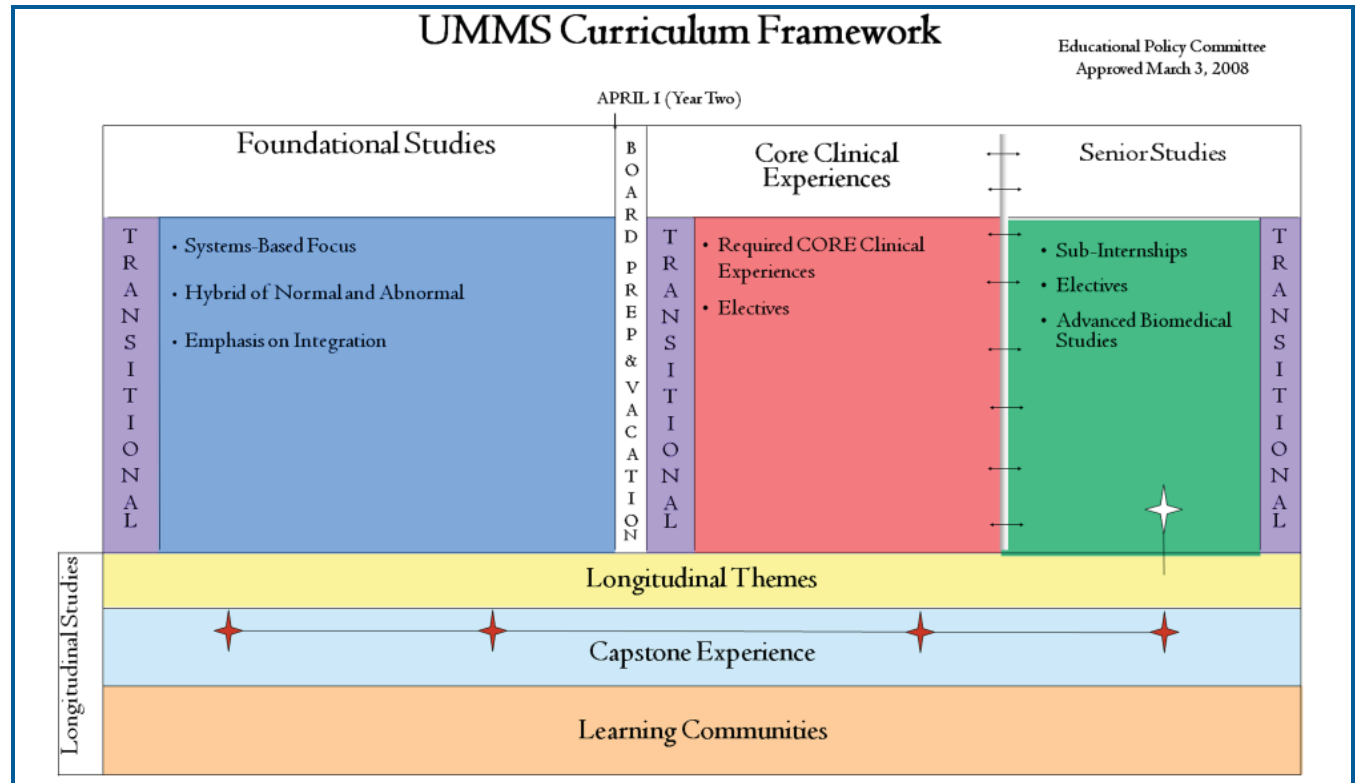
UMMS Curriculum Framework

Educational Policy Committee
Approved March 3, 2008

APRIL 1 (Year Two)

Foundational Studies

BOARD PREP & VACATION

Core Clinical Experiences

Senior Studies

TRANSITIONAL

• Systems-Based Focus

• Hybrid of Normal and Abnormal

• Emphasis on Integration

TRANSITIONAL

• Required CORE Clinical Experiences

• Electives

• Sub-Internships

• Electives

• Advanced Biomedical Studies

TRANSITIONAL

Longitudinal Studies

Longitudinal Themes

Capstone Experience

Learning Communities